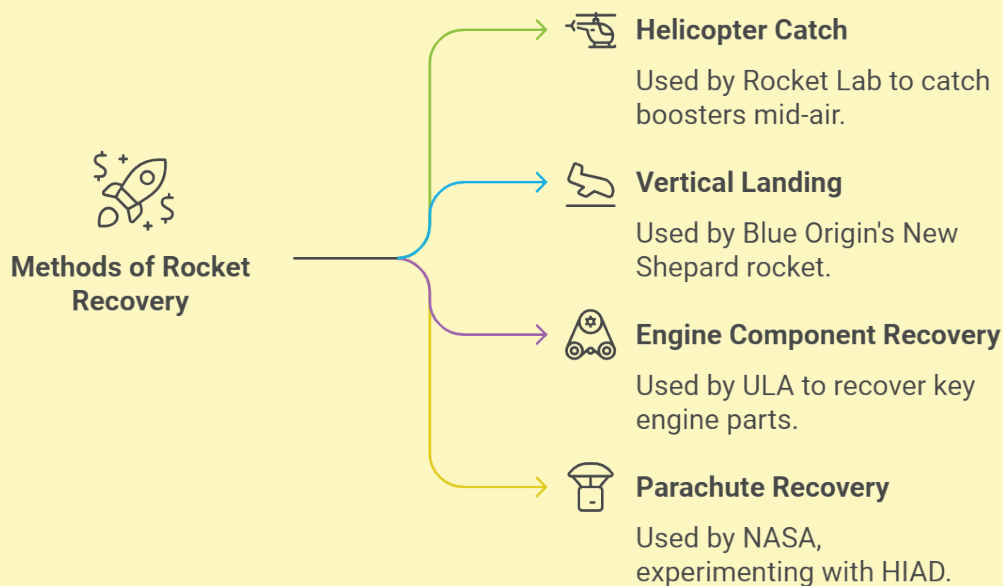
Methods of Rocket Recovery

Helicopter Catch

Used by Rocket Lab to catch boosters mid-air.

Vertical Landing

Used by Blue Origin's New Shepard rocket.

Engine Component Recovery

Used by ULA to recover key engine parts.

Parachute Recovery

Used by NASA, experimenting with HIAD.